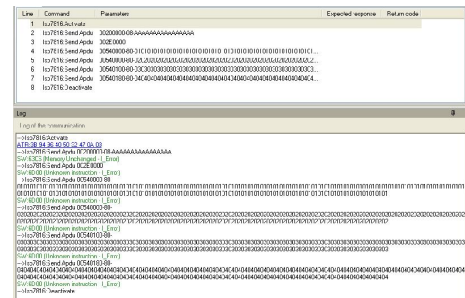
| Line | Command | Parameters | Expected response | Return code |
|---|---|---|---|---|
| 1 | Iso7816.Activate | | | |
| 2 | Iso7816.Send Apdu | 00200000-08-AAAAAAAAAAAAAAAA | | |
| 3 | Iso7816.Send Apdu | 002E0000 | | |
| 4 | Iso7816.Send Apdu | 00540000-80-31C101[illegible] | | |
| 5 | Iso7816.Send Apdu | 00540000-80-32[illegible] | | |
| 6 | Iso7816.Send Apdu | 00540100-80-33C0303030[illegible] | | |
| 7 | Iso7816.Send Apdu | 00540100-80-34C40=04040404040404040404034040=04040404040404040404C4... | | |
| 8 | Iso7816.Deactivate | | | |

Log

Log of the communication

-->Iso7816.Activate
ATR:3B 94 36 10 50 C2 47 0A 09
-->Iso7816.Send Apdu 00200000-08-AAAAAAAAAAAAAAAA
SW:63C3 (Memory Unchanged - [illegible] Error)
-->Iso7816.Send Apdu 002E0000
SW:6D00 (Unknown instruction - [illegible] Error)
-->Iso7816.Send Apdu 00540000-80-
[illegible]
SW:6D00 (Unknown instruction - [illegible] Error)
-->Iso7816.Send Apdu 00540000-80-
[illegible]
SW:6D00 (Unknown instruction - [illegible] Error)
-->Iso7816.Send Apdu 00540100-80-
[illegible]
SW:6D00 (Unknown instruction - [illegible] Error)
-->Iso7816.Send Apdu 00540100-80-
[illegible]
SW:6D00 (Unknown instruction - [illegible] Error)
-->Iso7816.Deactivate